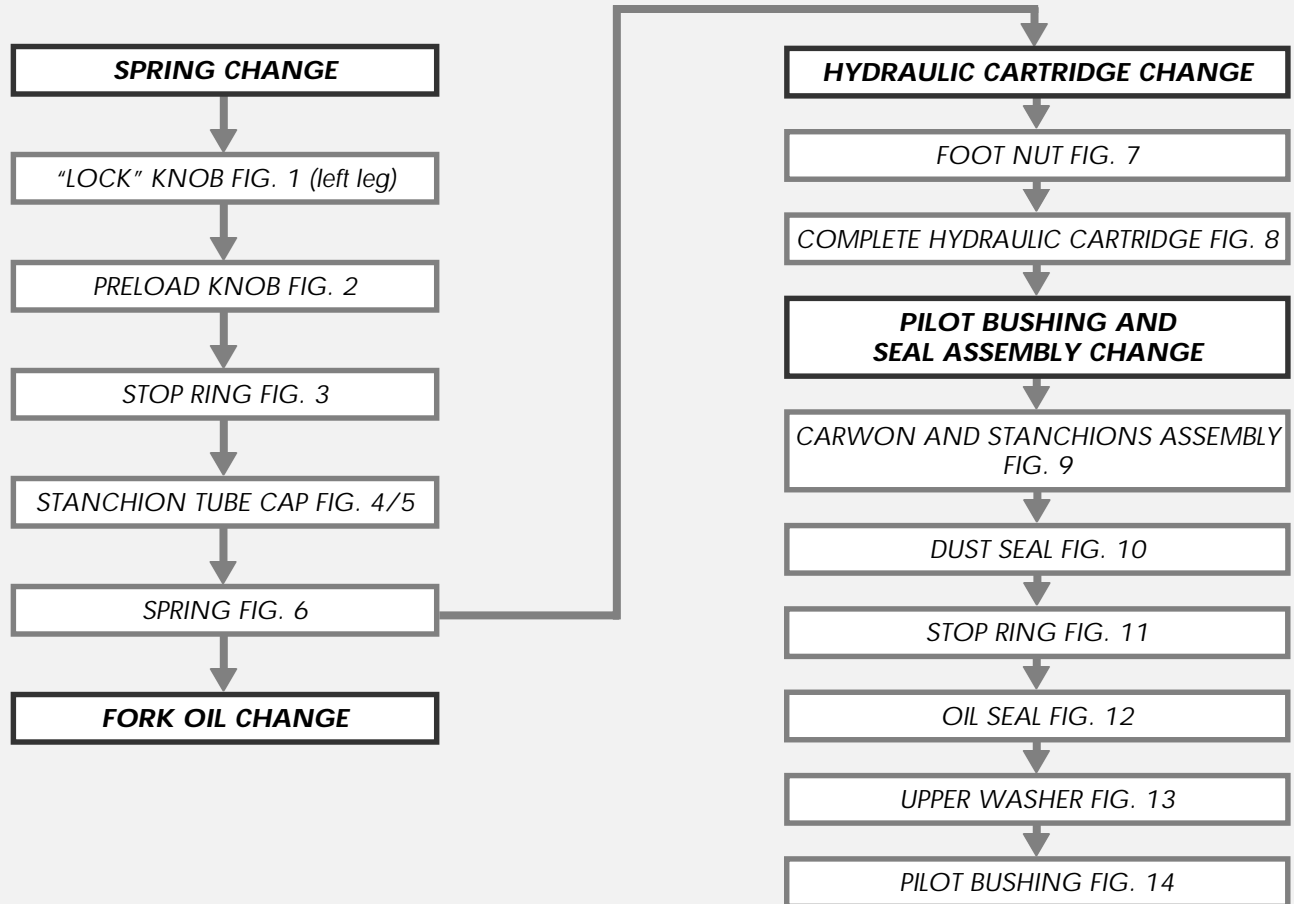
SPRING CHANGE

"LOCK" KNOB FIG. 1 (left leg)

PRELOAD KNOB FIG. 2

STOP RING FIG. 3

STANCHION TUBE CAP FIG. 4/5

SPRING FIG. 6

FORK OIL CHANGE

HYDRAULIC CARTRIDGE CHANGE

FOOT NUT FIG. 7

COMPLETE HYDRAULIC CARTRIDGE FIG. 8

PILOT BUSHING AND SEAL ASSEMBLY CHANGE

CARWON AND STANCHIONS ASSEMBLY FIG. 9

DUST SEAL FIG. 10

STOP RING FIG. 11

OIL SEAL FIG. 12

UPPER WASHER FIG. 13

PILOT BUSHING FIG. 14